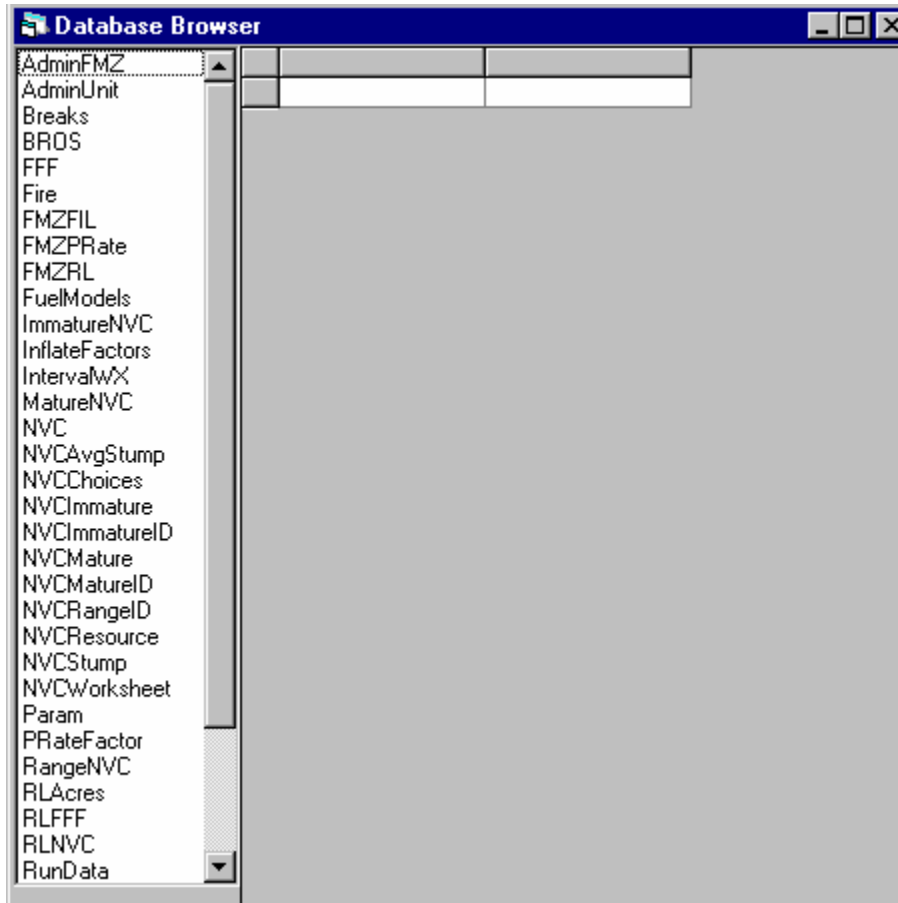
Database Browser

AdminFMZ
AdminUnit
Breaks
BROS
FFF
Fire
FMZFIL
FMZPRate
FMZRL
FuelModels
ImmatureNVC
InflateFactors
IntervalWX
MatureNVC
NVC
NVCAvgStump
NVCChoices
NVCImmature
NVCImmatureID
NVCMature
NVCMatureID
NVCRangeID
NVCResource
NVCStump
NVCWorksheet
Param
PRateFactor
RangeNVC
RLAcres
RLFFF
RLNVC
RunData